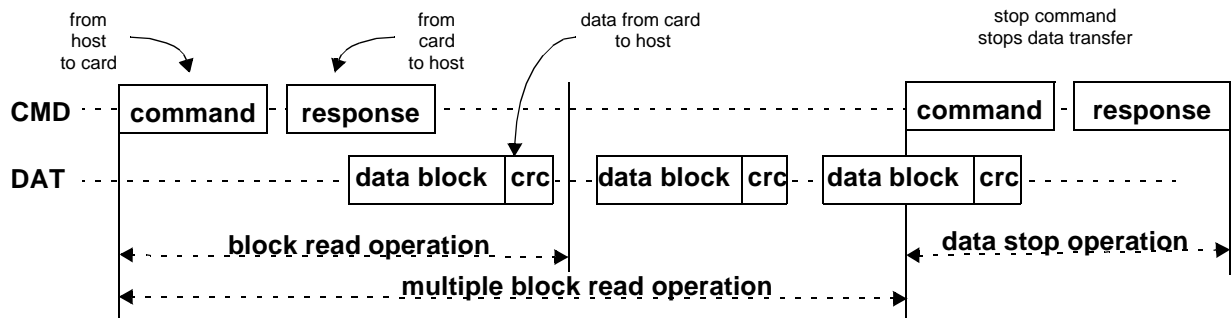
from host to card

from card to host

data from card to host

stop command stops data transfer

CMD

command

response

command

response

DAT

data block

crc

data block

crc

data block

crc

block read operation

data stop operation

multiple block read operation